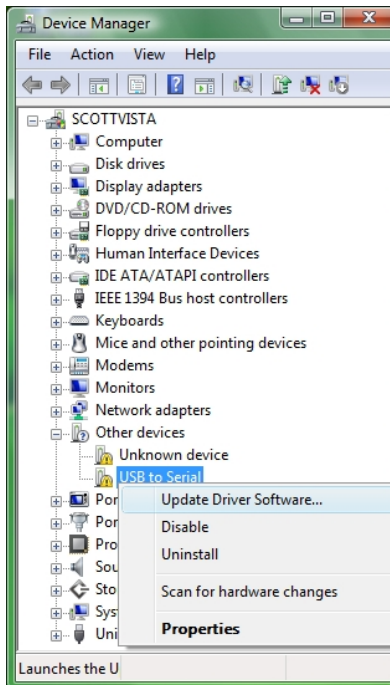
Device Manager

File Action View Help

SCOTTVISTA
Computer
Disk drives
Display adapters
DVD/CD-ROM drives
Floppy drive controllers
Human Interface Devices
IDE ATA/ATAPI controllers
IEEE 1394 Bus host controllers
Keyboards
Mice and other pointing devices
Modems
Monitors
Network adapters
Other devices
Unknown device
USB to Serial
Por
Por
Pro
Sou
Sto
Sys
Uni

Update Driver Software...
Disable
Uninstall
Scan for hardware changes
Properties

Launches the U